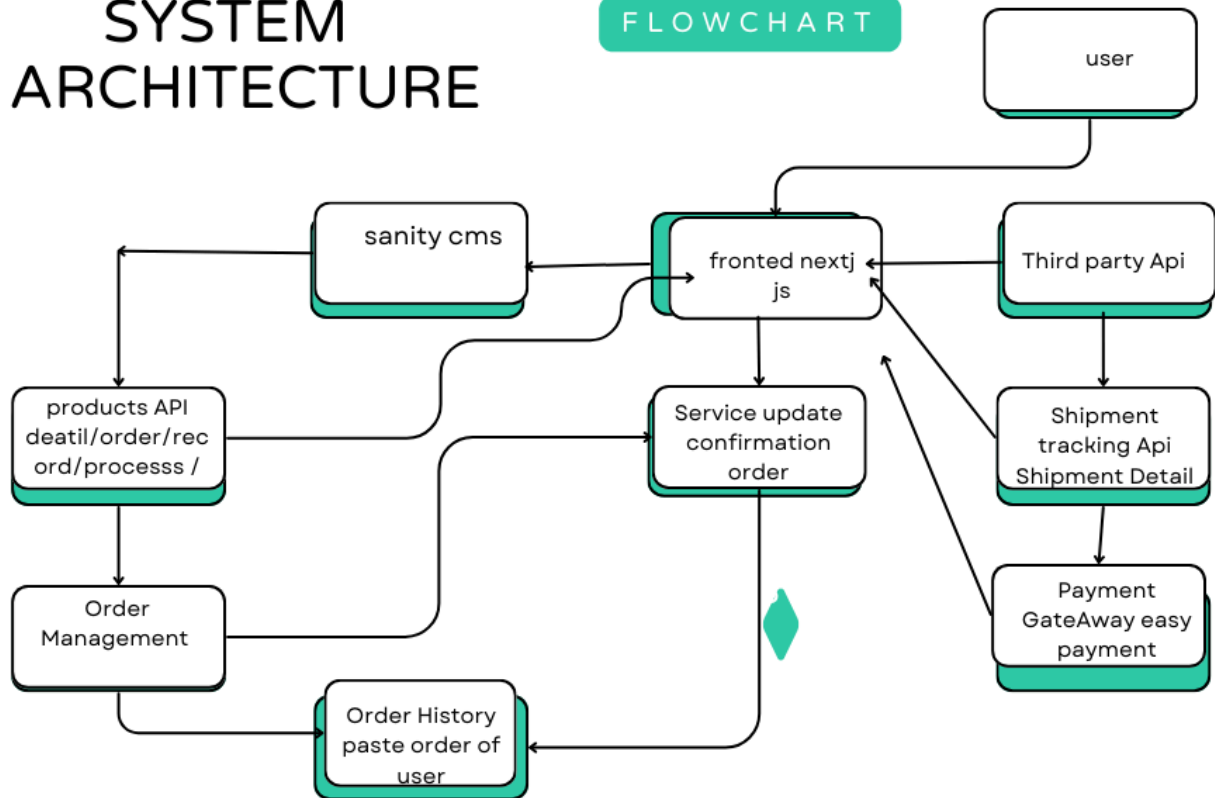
SYSTEM ARCHITECTURE

FLOWCHART

user

sanity cms

fronted nextj js

Third party Api

products API deatil/order/record/processs /

Service update confirmation order

Shipment tracking Api Shipment Detail

Order Management

Payment GateAway easy payment

Order History paste order of user